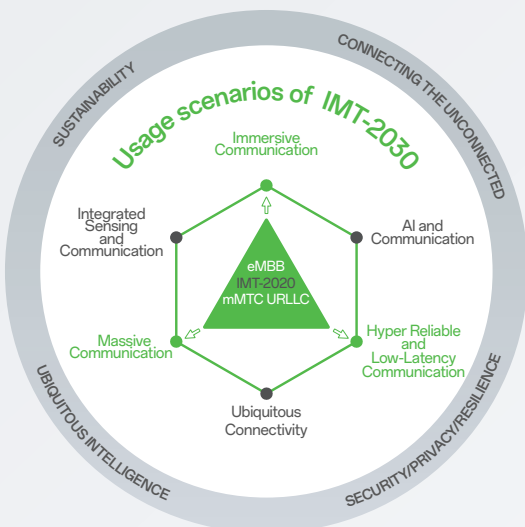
SUSTAINABILITY

CONNECTING THE UNCONNECTED

Usage scenarios of IMT-2030

Immersive Communication

Integrated Sensing and Communication

AI and Communication

eMBB
IMT-2020
mMTC URLLC

Massive Communication

Hyper Reliable and Low-Latency Communication

Ubiquitous Connectivity

UBIQUITOUS INTELLIGENCE

SECURITY/PRIVACY/RESILIENCE